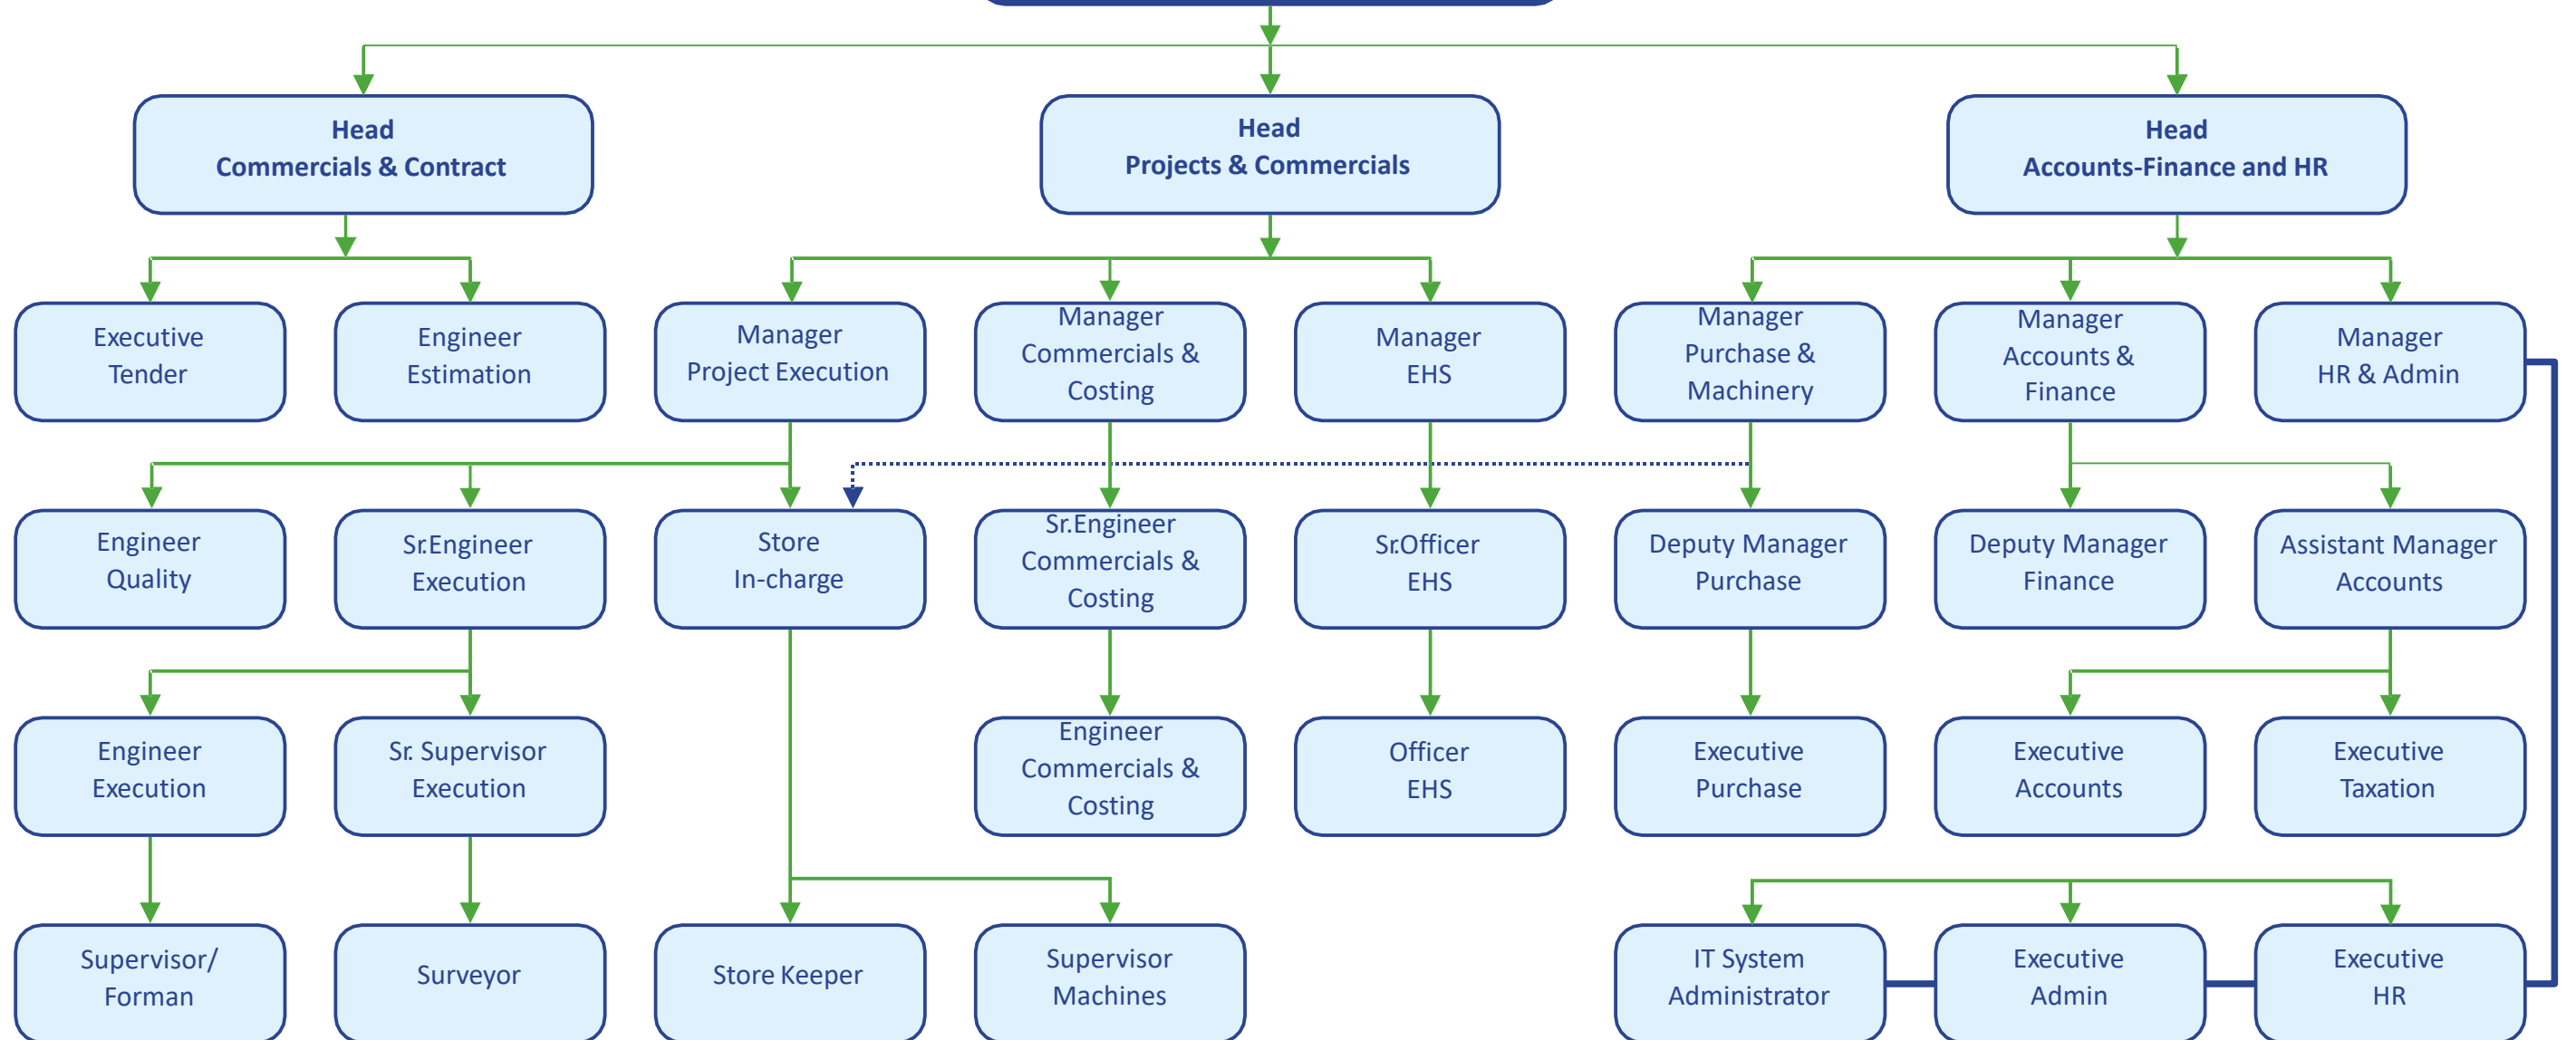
Head
Commercials & Contract

Head
Projects & Commercials

Head
Accounts-Finance and HR

Executive
Tender

Engineer
Estimation

Manager
Project Execution

Manager
Commercials &
Costing

Manager
EHS

Manager
Purchase &
Machinery

Manager
Accounts &
Finance

Manager
HR & Admin

Engineer
Quality

Sr.Engineer
Execution

Store
In-charge

Sr.Engineer
Commercials &
Costing

Sr.Officer
EHS

Deputy Manager
Purchase

Deputy Manager
Finance

Assistant Manager
Accounts

Engineer
Execution

Sr. Supervisor
Execution

Engineer
Commercials &
Costing

Officer
EHS

Executive
Purchase

Executive
Accounts

Executive
Taxation

Supervisor/
Forman

Surveyor

Store Keeper

Supervisor
Machines

IT System
Administrator

Executive
Admin

Executive
HR